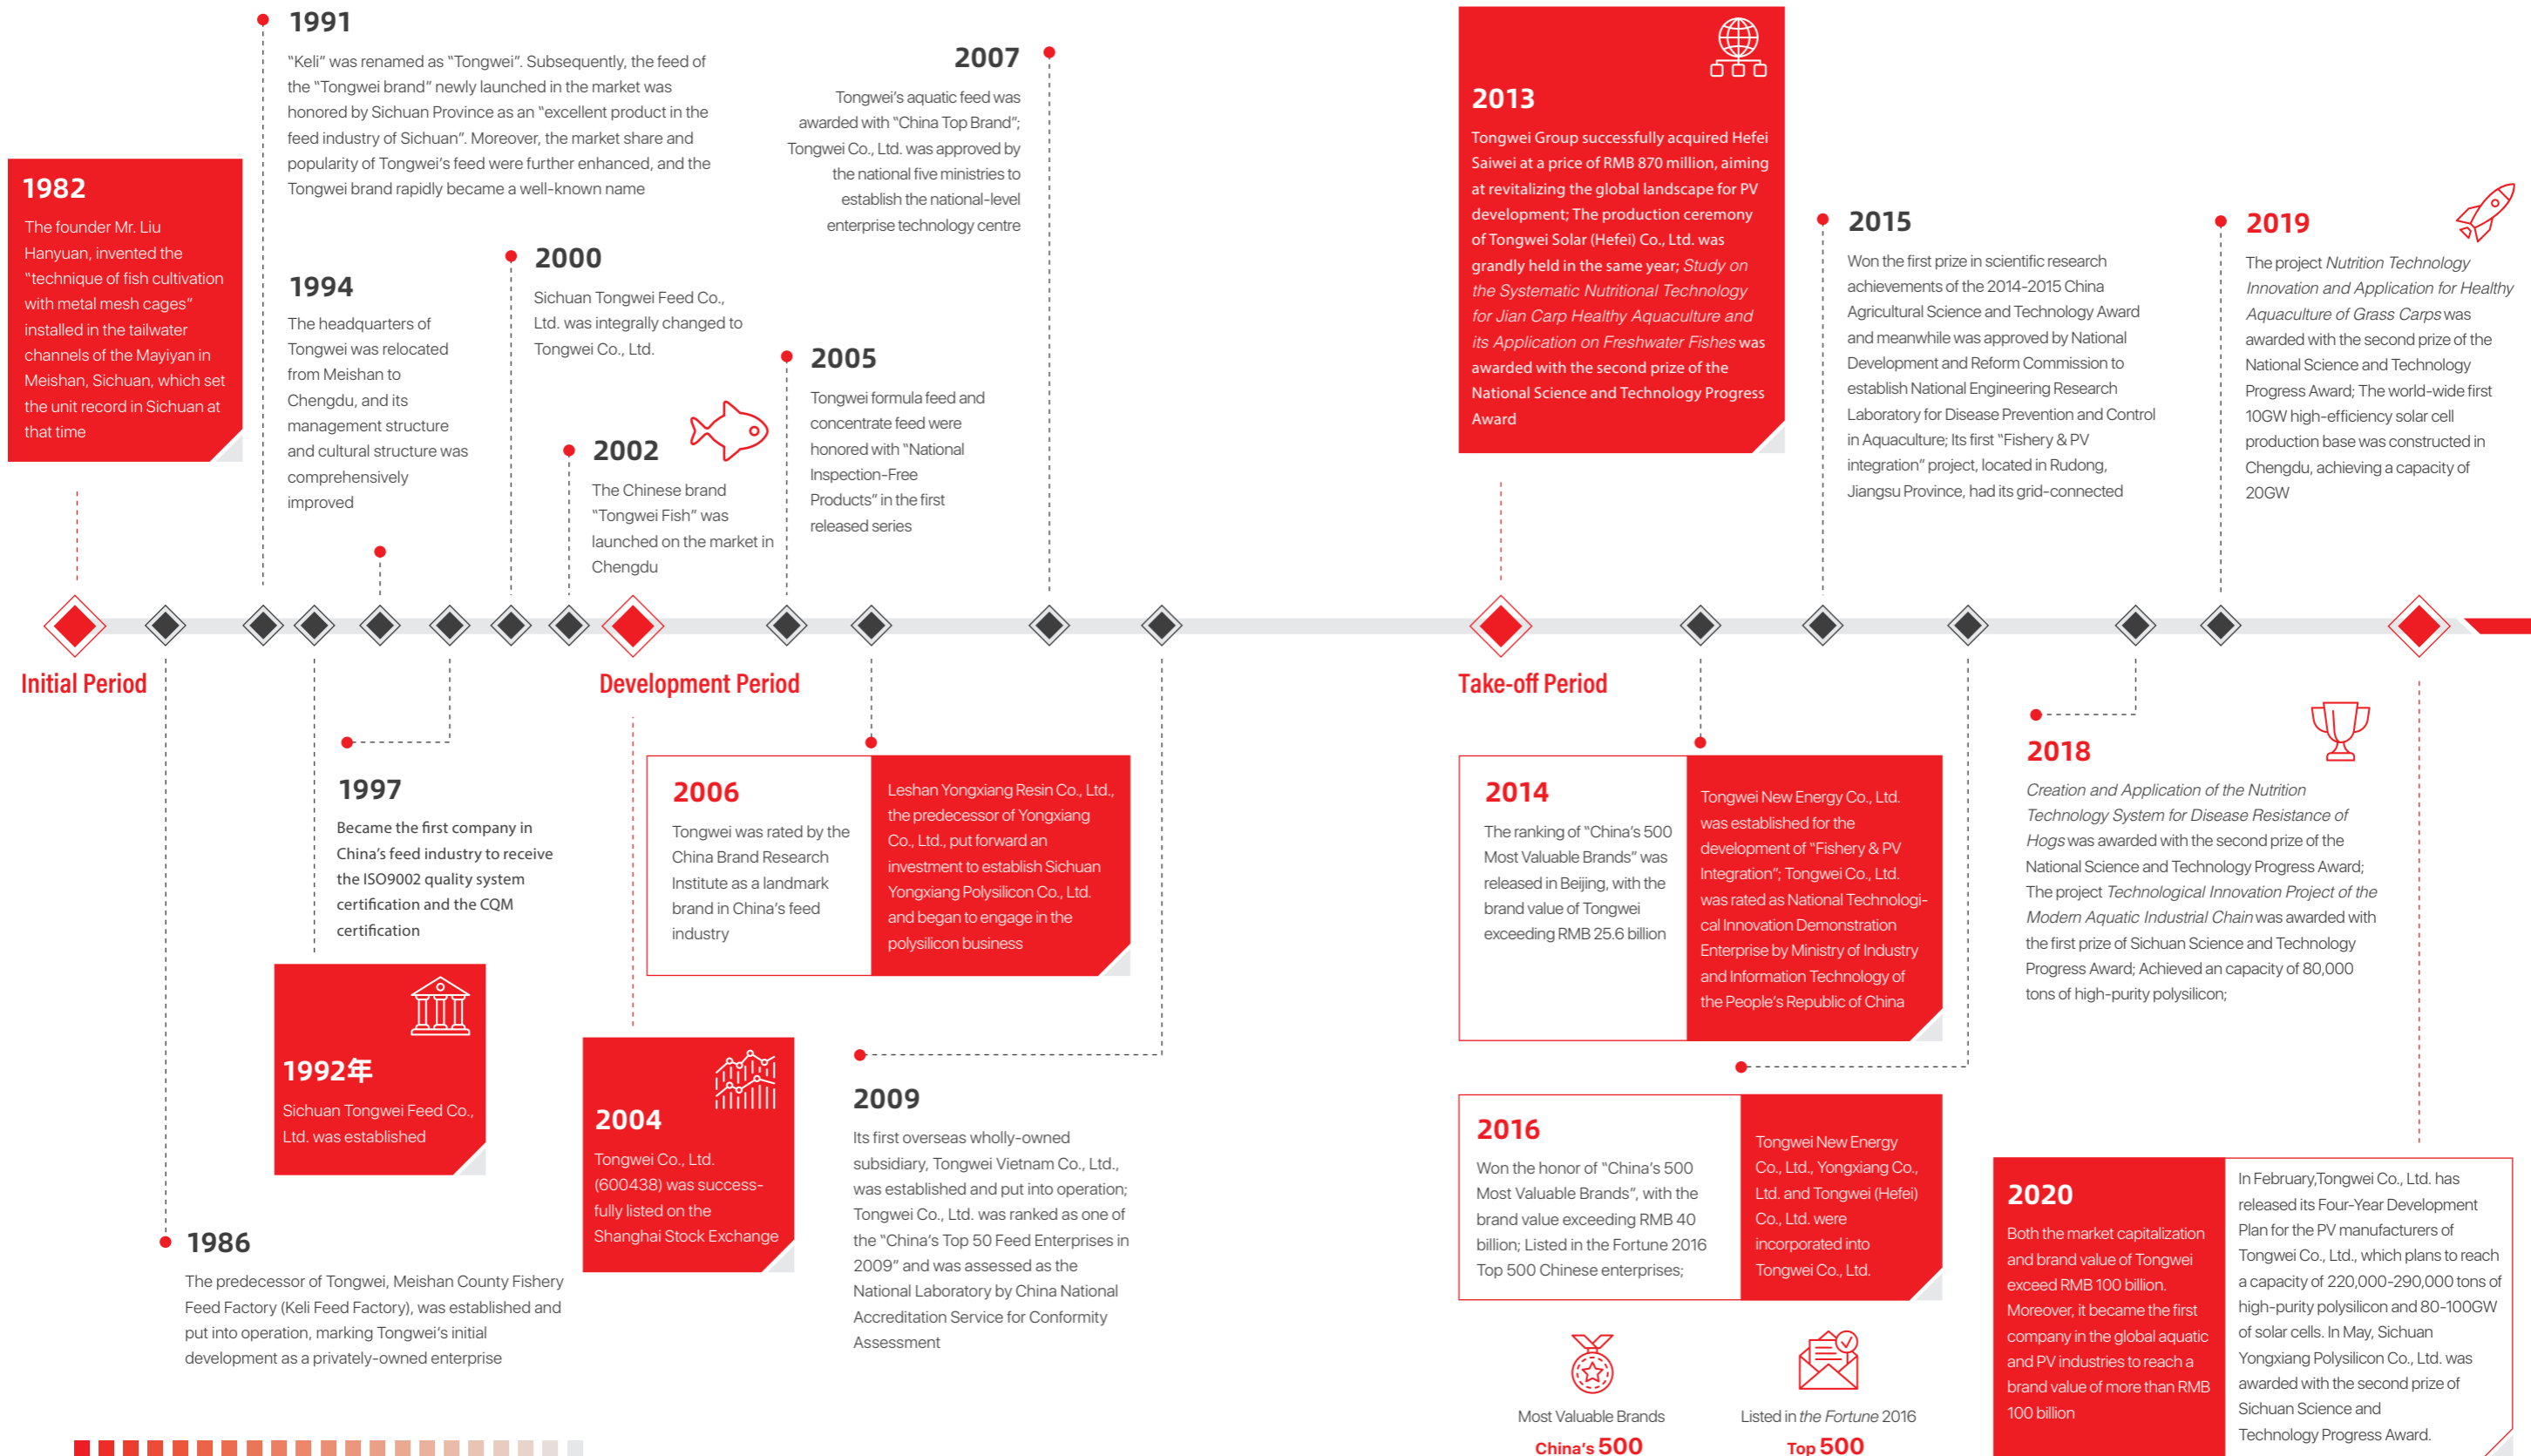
1982

The founder Mr. Liu Hanyuan, invented the "technique of fish cultivation with metal mesh cages" installed in the tailwater channels of the Mayiyan in Meishan, Sichuan, which set the unit record in Sichuan at that time

1991

"Keli" was renamed as "Tongwei". Subsequently, the feed of the "Tongwei brand" newly launched in the market was honored by Sichuan Province as an "excellent product in the feed industry of Sichuan". Moreover, the market share and popularity of Tongwei's feed were further enhanced, and the Tongwei brand rapidly became a well-known name

1994

The headquarters of Tongwei was relocated from Meishan to Chengdu, and its management structure and cultural structure was comprehensively improved

2000

Sichuan Tongwei Feed Co., Ltd. was integrally changed to Tongwei Co., Ltd.

2002

The Chinese brand "Tongwei Fish" was launched on the market in Chengdu

2005

Tongwei formula feed and concentrate feed were honored with "National Inspection-Free Products" in the first released series

2007

Tongwei's aquatic feed was awarded with "China Top Brand"; Tongwei Co., Ltd. was approved by the national five ministries to establish the national-level enterprise technology centre

2013

Tongwei Group successfully acquired Hefei Saiwei at a price of RMB 870 million, aiming at revitalizing the global landscape for PV development; The production ceremony of Tongwei Solar (Hefei) Co., Ltd. was grandly held in the same year; Study on the Systematic Nutritional Technology for Jian Carp Healthy Aquaculture and its Application on Freshwater Fishes was awarded with the second prize of the National Science and Technology Progress Award

2015

Won the first prize in scientific research achievements of the 2014-2015 China Agricultural Science and Technology Award and meanwhile was approved by National Development and Reform Commission to establish National Engineering Research Laboratory for Disease Prevention and Control in Aquaculture; Its first "Fishery & PV integration" project, located in Rudong, Jiangsu Province, had its grid-connected

2019

The project Nutrition Technology Innovation and Application for Healthy Aquaculture of Grass Carps was awarded with the second prize of the National Science and Technology Progress Award; The world-wide first 10GW high-efficiency solar cell production base was constructed in Chengdu, achieving a capacity of 20GW

Initial Period

Development Period

Take-off Period

1997

Became the first company in China's feed industry to receive the ISO9002 quality system certification and the CQM certification

2006

Tongwei was rated by the China Brand Research Institute as a landmark brand in China's feed industry

Leshan Yongxiang Resin Co., Ltd., the predecessor of Yongxiang Co., Ltd., put forward an investment to establish Sichuan Yongxiang Polysilicon Co., Ltd. and began to engage in the polysilicon business

2014

The ranking of "China's 500 Most Valuable Brands" was released in Beijing, with the brand value of Tongwei exceeding RMB 25.6 billion

Tongwei New Energy Co., Ltd. was established for the development of "Fishery & PV Integration"; Tongwei Co., Ltd. was rated as National Technological Innovation Demonstration Enterprise by Ministry of Industry and Information Technology of the People's Republic of China

2018

Creation and Application of the Nutrition Technology System for Disease Resistance of Hogs was awarded with the second prize of the National Science and Technology Progress Award; The project Technological Innovation Project of the Modern Aquatic Industrial Chain was awarded with the first prize of Sichuan Science and Technology Progress Award; Achieved an capacity of 80,000 tons of high-purity polysilicon;

1992年

Sichuan Tongwei Feed Co., Ltd. was established

2004

Tongwei Co., Ltd. (600438) was successfully listed on the Shanghai Stock Exchange

2009

Its first overseas wholly-owned subsidiary, Tongwei Vietnam Co., Ltd., was established and put into operation; Tongwei Co., Ltd. was ranked as one of the "China's Top 50 Feed Enterprises in 2009" and was assessed as the National Laboratory by China National Accreditation Service for Conformity Assessment

1986

The predecessor of Tongwei, Meishan County Fishery Feed Factory (Keli Feed Factory), was established and put into operation, marking Tongwei's initial development as a privately-owned enterprise

2016

Won the honor of "China's 500 Most Valuable Brands", with the brand value exceeding RMB 40 billion; Listed in the Fortune 2016 Top 500 Chinese enterprises;

Tongwei New Energy Co., Ltd., Yongxiang Co., Ltd. and Tongwei (Hefei) Co., Ltd. were incorporated into Tongwei Co., Ltd.

Most Valuable Brands
China's 500

Listed in the Fortune 2016
Top 500

2020

Both the market capitalization and brand value of Tongwei exceed RMB 100 billion. Moreover, it became the first company in the global aquatic and PV industries to reach a brand value of more than RMB 100 billion

In February,Tongwei Co., Ltd. has released its Four-Year Development Plan for the PV manufacturers of Tongwei Co., Ltd., which plans to reach a capacity of 220,000-290,000 tons of high-purity polysilicon and 80-100GW of solar cells. In May, Sichuan Yongxiang Polysilicon Co., Ltd. was awarded with the second prize of Sichuan Science and Technology Progress Award.